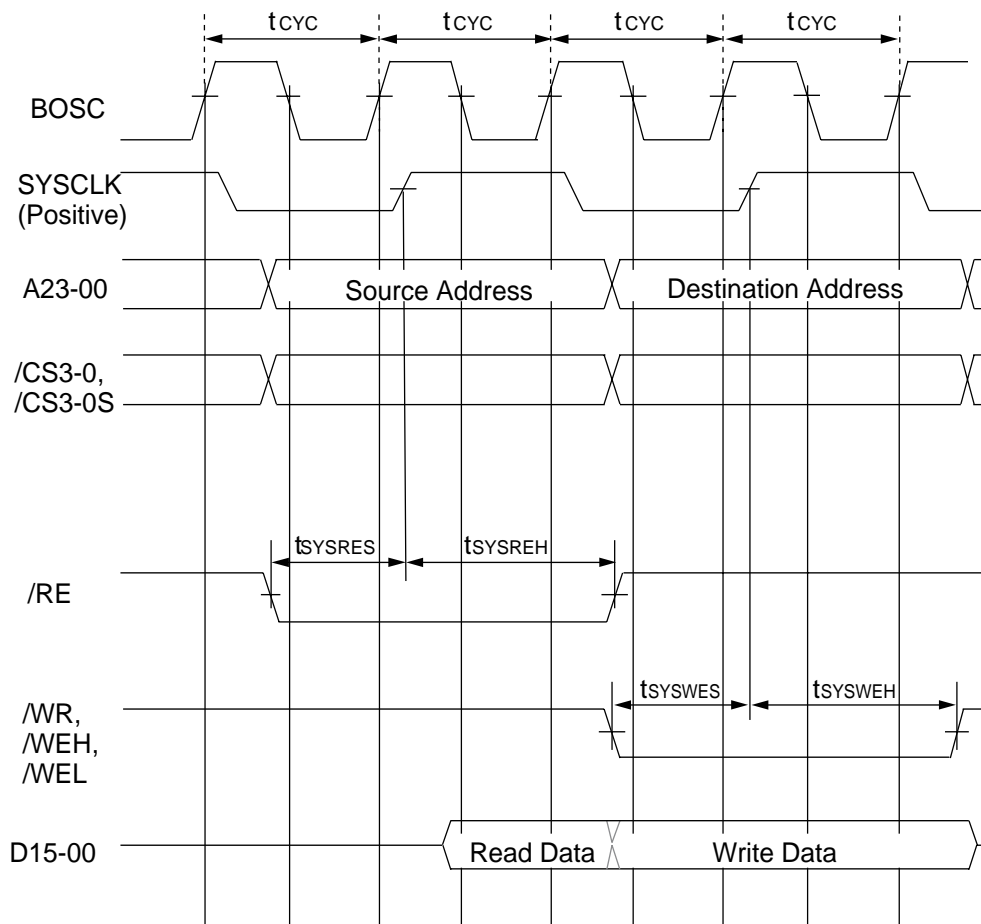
$t_{CYC}$ $t_{CYC}$ $t_{CYC}$ $t_{CYC}$

BOSC

SYSCLK (Positive)

A23-00

Source Address

Destination Address

/CS3-0, /CS3-0S

$t_{SYSRES}$ $t_{SYSREH}$

/RE

$t_{SYSWES}$ $t_{SYSWEH}$

/WR, /WEH, /WEL

D15-00

Read Data

Write Data